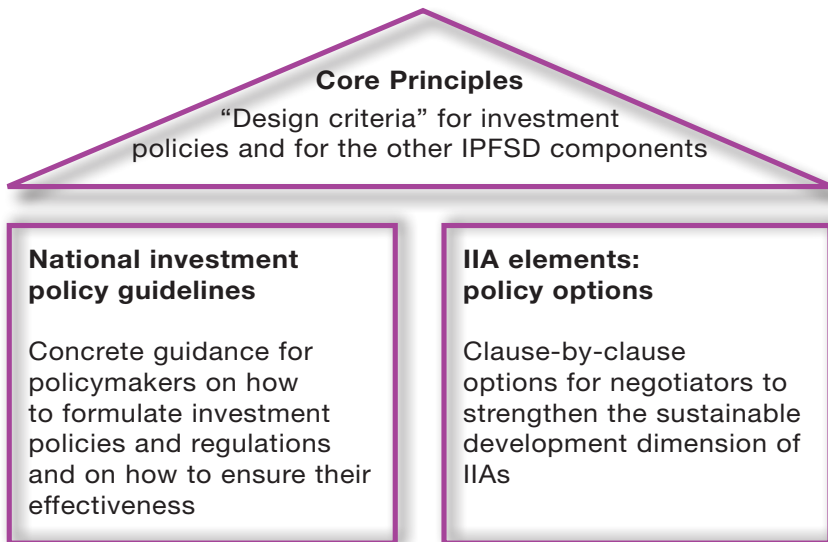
Core Principles
“Design criteria” for investment policies and for the other IPFSD components

National investment policy guidelines

Concrete guidance for policymakers on how to formulate investment policies and regulations and on how to ensure their effectiveness

IIA elements: policy options

Clause-by-clause options for negotiators to strengthen the sustainable development dimension of IIAs